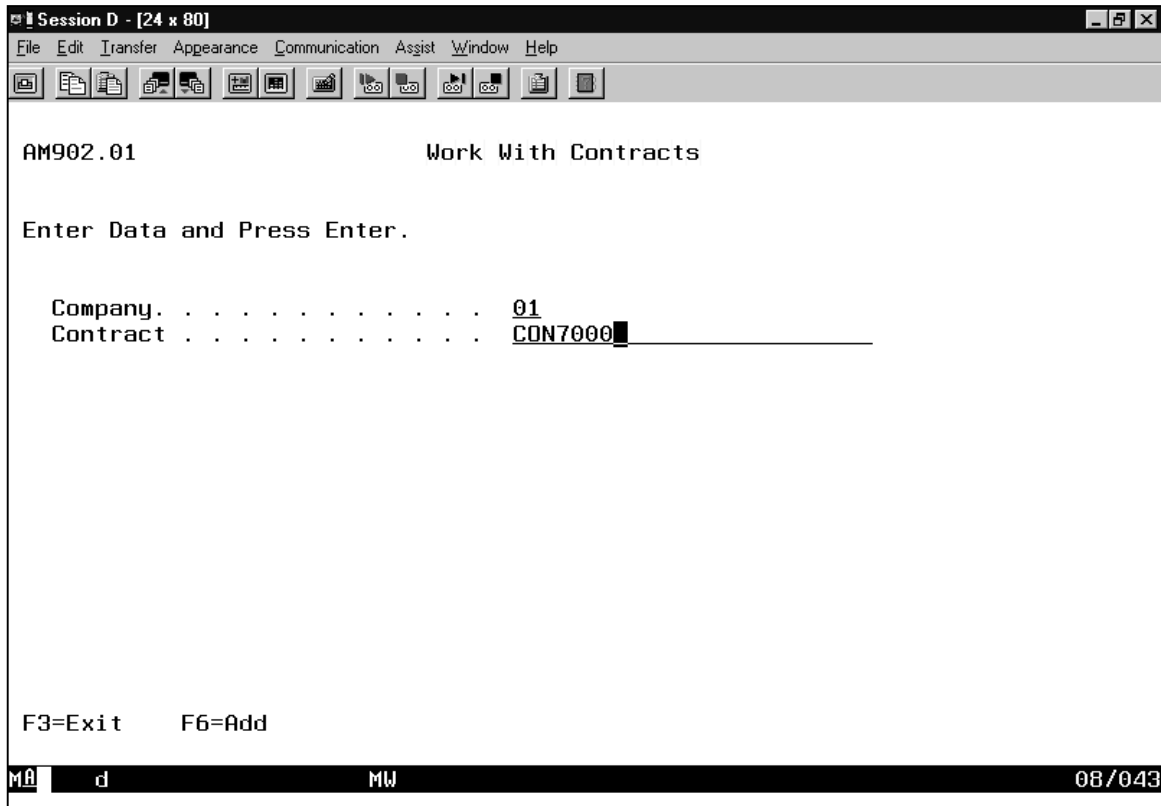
Session D - [24 x 80]

File Edit Transfer Appearance Communication Assist Window Help

AM902.01 Work With Contracts

Enter Data and Press Enter.

Company. . . . . . . . . . . . . 01
Contract . . . . . . . . . . . . CON7000

F3=Exit F6=Add

MA d MW 08/043